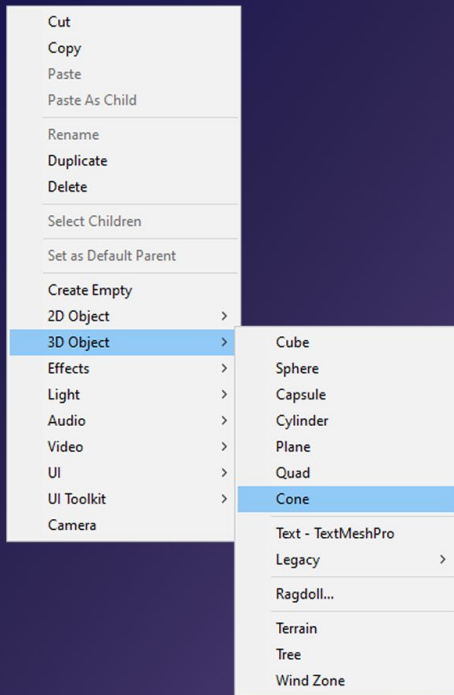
Cut
Copy
Paste
Paste As Child

Rename
Duplicate
Delete

Select Children

Set as Default Parent

Create Empty
2D Object >
3D Object >
Effects >
Light >
Audio >
Video >
UI >
UI Toolkit >
Camera

Cube
Sphere
Capsule
Cylinder
Plane
Quad
Cone

Text - TextMeshPro
Legacy >

Ragdoll...

Terrain
Tree
Wind Zone